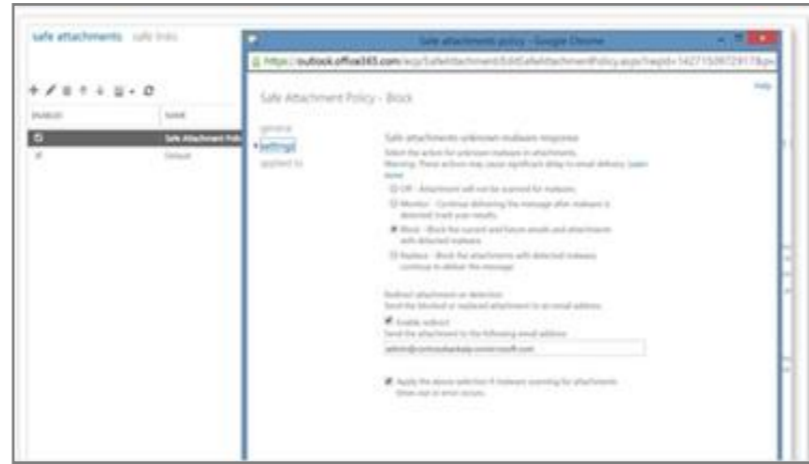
safe attachments safe links

ENABLED NAME

Safe Attachment Polic

Default

Safe attachments policy - Google Chrome

https://outlook.office365.com/ecp/SafeAttachment/EditSafeAttachmentPolicy.aspx?reqId=1427150972917&pw

help

Safe Attachment Policy - Block

general

settings

applied to

Safe attachments unknown malware response

Select the action for unknown malware in attachments.
Warning: These actions may cause significant delay to email delivery. Learn more

Off - Attachment will not be scanned for malware.

Monitor - Continue delivering the message after malware is detected; track scan results.

Block - Block the current and future emails and attachments with detected malware.

Replace - Block the attachments with detected malware; continue to deliver the message.

Redirect attachment on detection
Send the blocked or replaced attachment to an email address.

Enable redirect

Send the attachment to the following email address

admin@contosobankaly.onmicrosoft.com

Apply the above selection if malware scanning for attachments times out or error occurs.